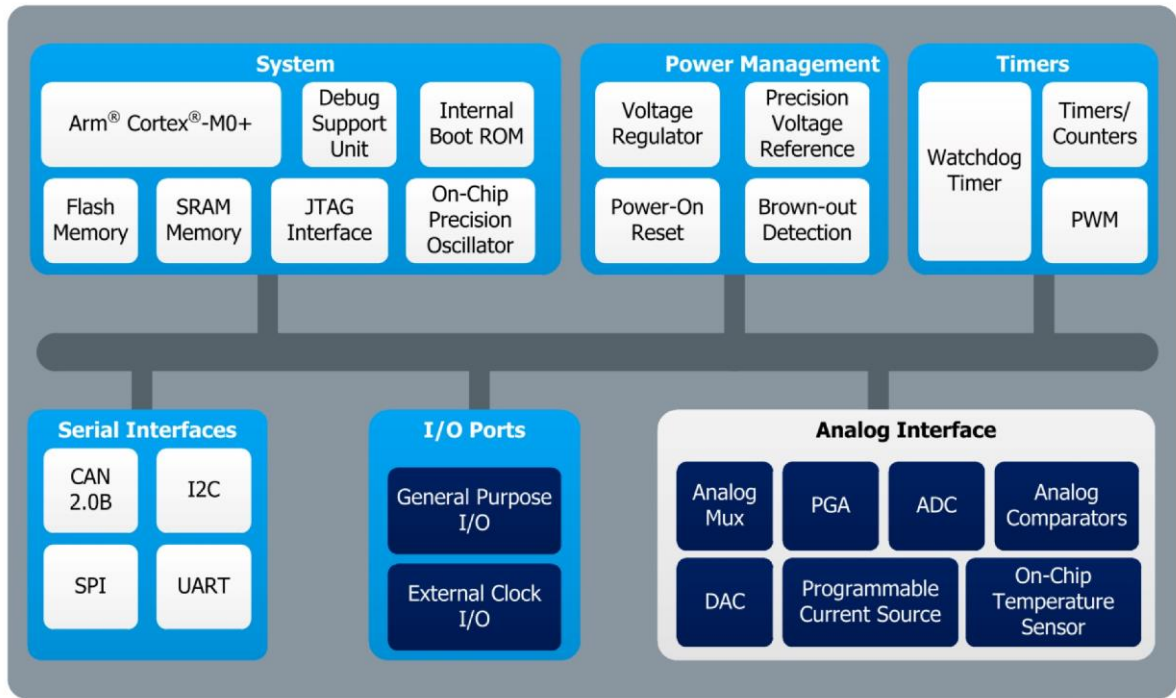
System

Arm® Cortex®-M0+

Debug Support Unit

Internal Boot ROM

Flash Memory

SRAM Memory

JTAG Interface

On-Chip Precision Oscillator

Power Management

Voltage Regulator

Precision Voltage Reference

Power-On Reset

Brown-out Detection

Timers

Watchdog Timer

Timers/ Counters

PWM

Serial Interfaces

CAN 2.0B

I2C

SPI

UART

I/O Ports

General Purpose I/O

External Clock I/O

Analog Interface

Analog Mux

PGA

ADC

Analog Comparators

DAC

Programmable Current Source

On-Chip Temperature Sensor